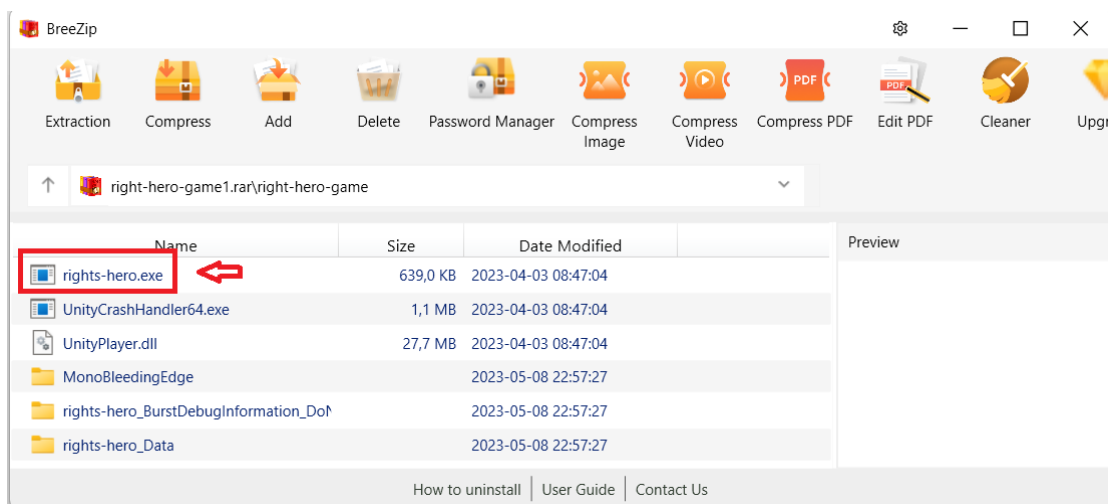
BreeZip

Extraction
Compress
Add
Delete
Password Manager
Compress Image
Compress Video
Compress PDF
Edit PDF
Cleaner
Upgr

right-hero-game1.rar\right-hero-game

| Name | Size | Date Modified |
|---|---|---|
| rights-hero.exe | 639,0 KB | 2023-04-03 08:47:04 |
| UnityCrashHandler64.exe | 1,1 MB | 2023-04-03 08:47:04 |
| UnityPlayer.dll | 27,7 MB | 2023-04-03 08:47:04 |
| MonoBleedingEdge | | 2023-05-08 22:57:27 |
| rights-hero_BurstDebugInformation_DoN | | 2023-05-08 22:57:27 |
| rights-hero_Data | | 2023-05-08 22:57:27 |

Preview

How to uninstall | User Guide | Contact Us